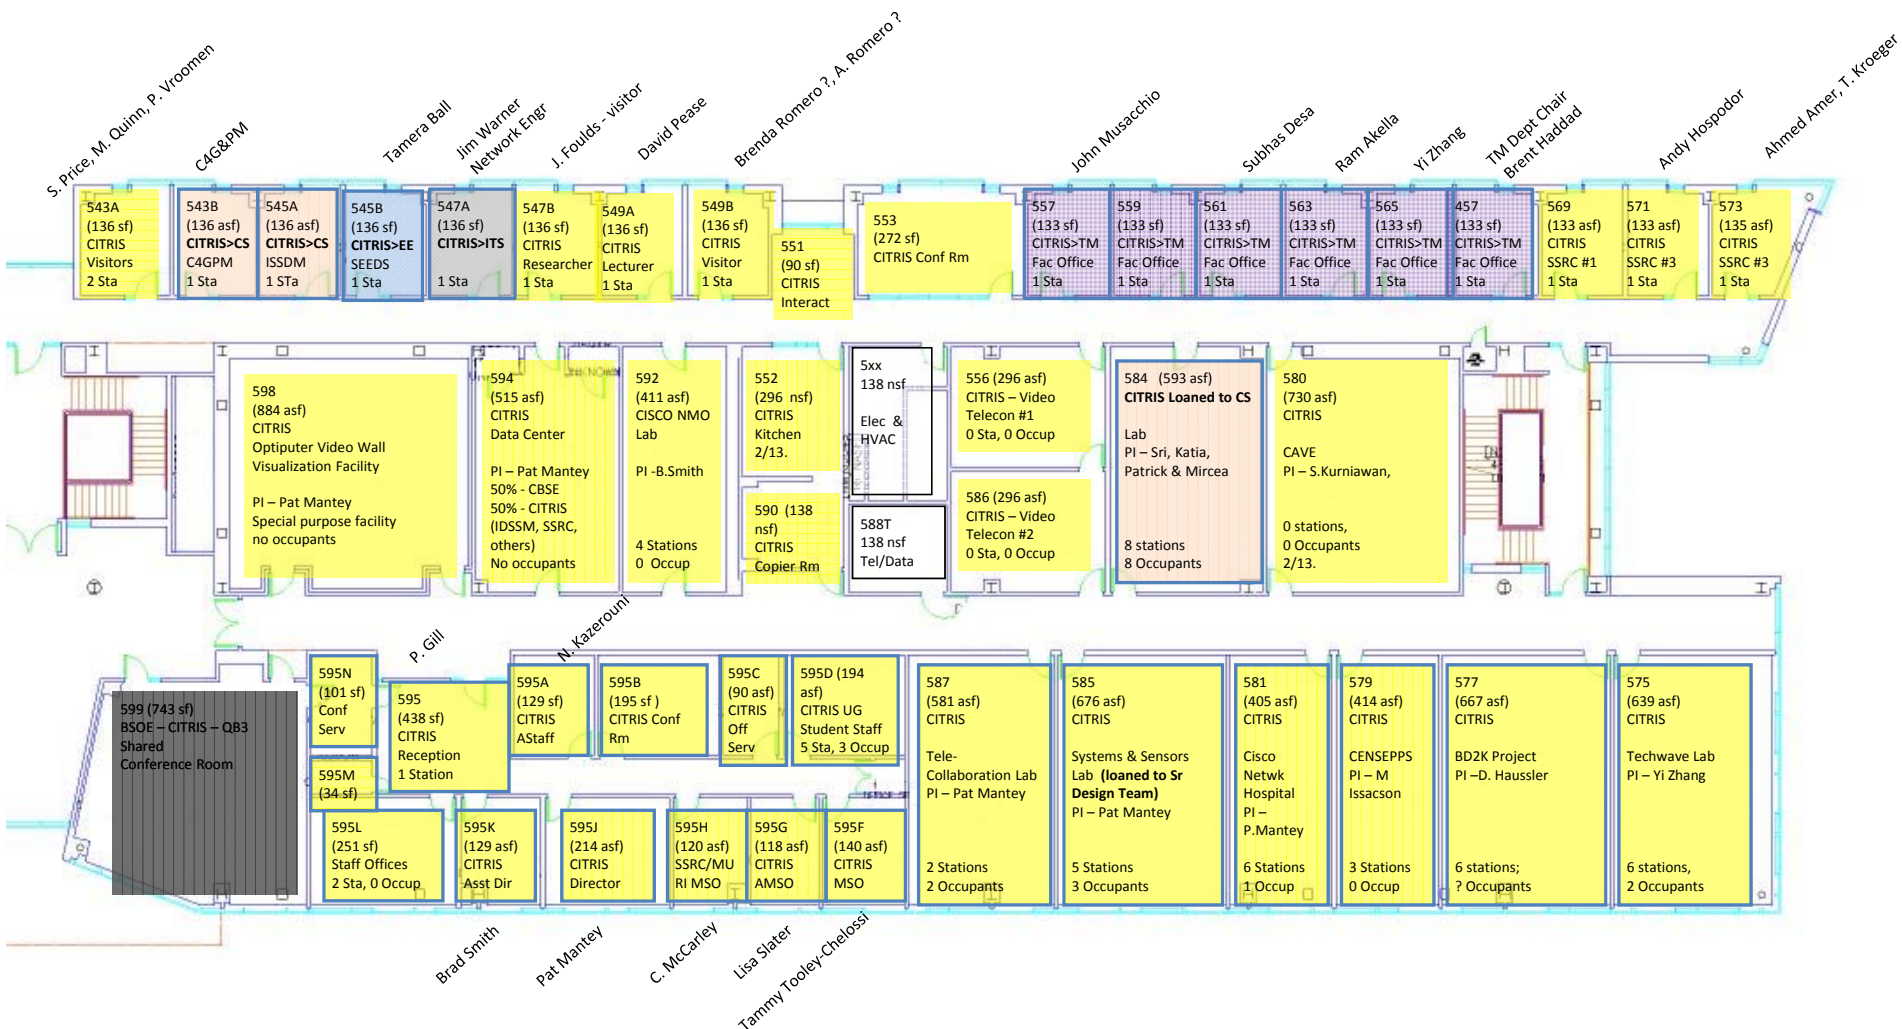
S. Price, M. Quinn, P. Vroomen
C4G&PM
Tamera Ball
Jim Warner
Network Engr
J. Foulds - visitor
David Pease
Brenda Romero ?, A. Romero ?
John Musacchio
Subhas Desa
Ram Akella
Yi Zhang
TM Dept Chair
Brent Haddad
Andy Hospodor
Ahmed Amer, T. Kroeger

543A (136 sf) CITRIS Visitors 2 Sta

543B (136 asf) CITRIS>CS C4GPM 1 Sta

545A (136 asf) CITRIS>CS ISSDM 1 STa

545B (136 sf) CITRIS>EE SEEDS 1 Sta

547A (136 sf) CITRIS>ITS 1 Sta

547B (136 sf) CITRIS Researcher 1 Sta

549A (136 sf) CITRIS Lecturer 1 Sta

549B (136 sf) CITRIS Visitor 1 Sta

551 (90 sf) CITRIS Interact

553 (272 sf) CITRIS Conf Rm

557 (133 sf) CITRIS>TM Fac Office 1 Sta

559 (133 sf) CITRIS>TM Fac Office 1 Sta

561 (133 sf) CITRIS>TM Fac Office 1 Sta

563 (133 sf) CITRIS>TM Fac Office 1 Sta

565 (133 sf) CITRIS>TM Fac Office 1 Sta

457 (133 sf) CITRIS>TM Fac Office 1 Sta

569 (133 asf) CITRIS SSRC #1 1 Sta

571 (133 asf) CITRIS SSRC #3 1 Sta

573 (135 asf) CITRIS SSRC #3 1 Sta

598 (884 asf) CITRIS Optiputer Video Wall Visualization Facility

PI – Pat Mantey Special purpose facility no occupants

594 (515 asf) CITRIS Data Center

PI – Pat Mantey 50% - CBSE 50% - CITRIS (IDSSM, SSRC, others) No occupants

592 (411 asf) CISCO NMO Lab

PI -B.Smith

4 Stations 0 Occup

552 (296 nsf) CITRIS Kitchen 2/13.

590 (138 nsf) CITRIS Copier Rm

5xx 138 nsf

Elec & HVAC

588T 138 nsf Tel/Data

556 (296 asf) CITRIS – Video Telecon #1 0 Sta, 0 Occup

586 (296 asf) CITRIS – Video Telecon #2 0 Sta, 0 Occup

584 (593 asf) CITRIS Loaned to CS

Lab PI – Sri, Katia, Patrick & Mircea

8 stations 8 Occupants

580 (730 asf) CITRIS

CAVE PI – S.Kurniawan,

0 stations, 0 Occupants 2/13.

P. Gill
N. Kazerouni

599 (743 sf) BSOE – CITRIS – QB3 Shared Conference Room

595N (101 sf) Conf Serv

595M (34 sf)

595 (438 sf) CITRIS Reception 1 Station

595A (129 sf) CITRIS AStaff

595B (195 sf ) CITRIS Conf Rm

595C (90 asf) CITRIS Off Serv

595D (194 asf) CITRIS UG Student Staff 5 Sta, 3 Occup

595L (251 sf) Staff Offices 2 Sta, 0 Occup

595K (129 asf) CITRIS Asst Dir

595J (214 asf) CITRIS Director

595H (120 asf) SSRC/MU RI MSO

595G (118 asf) CITRIS AMSO

595F (140 asf) CITRIS MSO

587 (581 asf) CITRIS

Tele-Collaboration Lab PI – Pat Mantey

2 Stations 2 Occupants

585 (676 asf) CITRIS

Systems & Sensors Lab (loaned to Sr Design Team) PI – Pat Mantey

5 Stations 3 Occupants

581 (405 asf) CITRIS

Cisco Netwk Hospital PI – P.Mantey

6 Stations 1 Occup

579 (414 asf) CITRIS

CENSEPPS PI – M Issacson

3 Stations 0 Occup

577 (667 asf) CITRIS

BD2K Project PI –D. Haussler

6 stations; ? Occupants

575 (639 asf) CITRIS

Techwave Lab PI – Yi Zhang

6 stations, 2 Occupants

Brad Smith
Pat Mantey
C. McCarley
Lisa Slater
Tammy Tooley-Chelossi